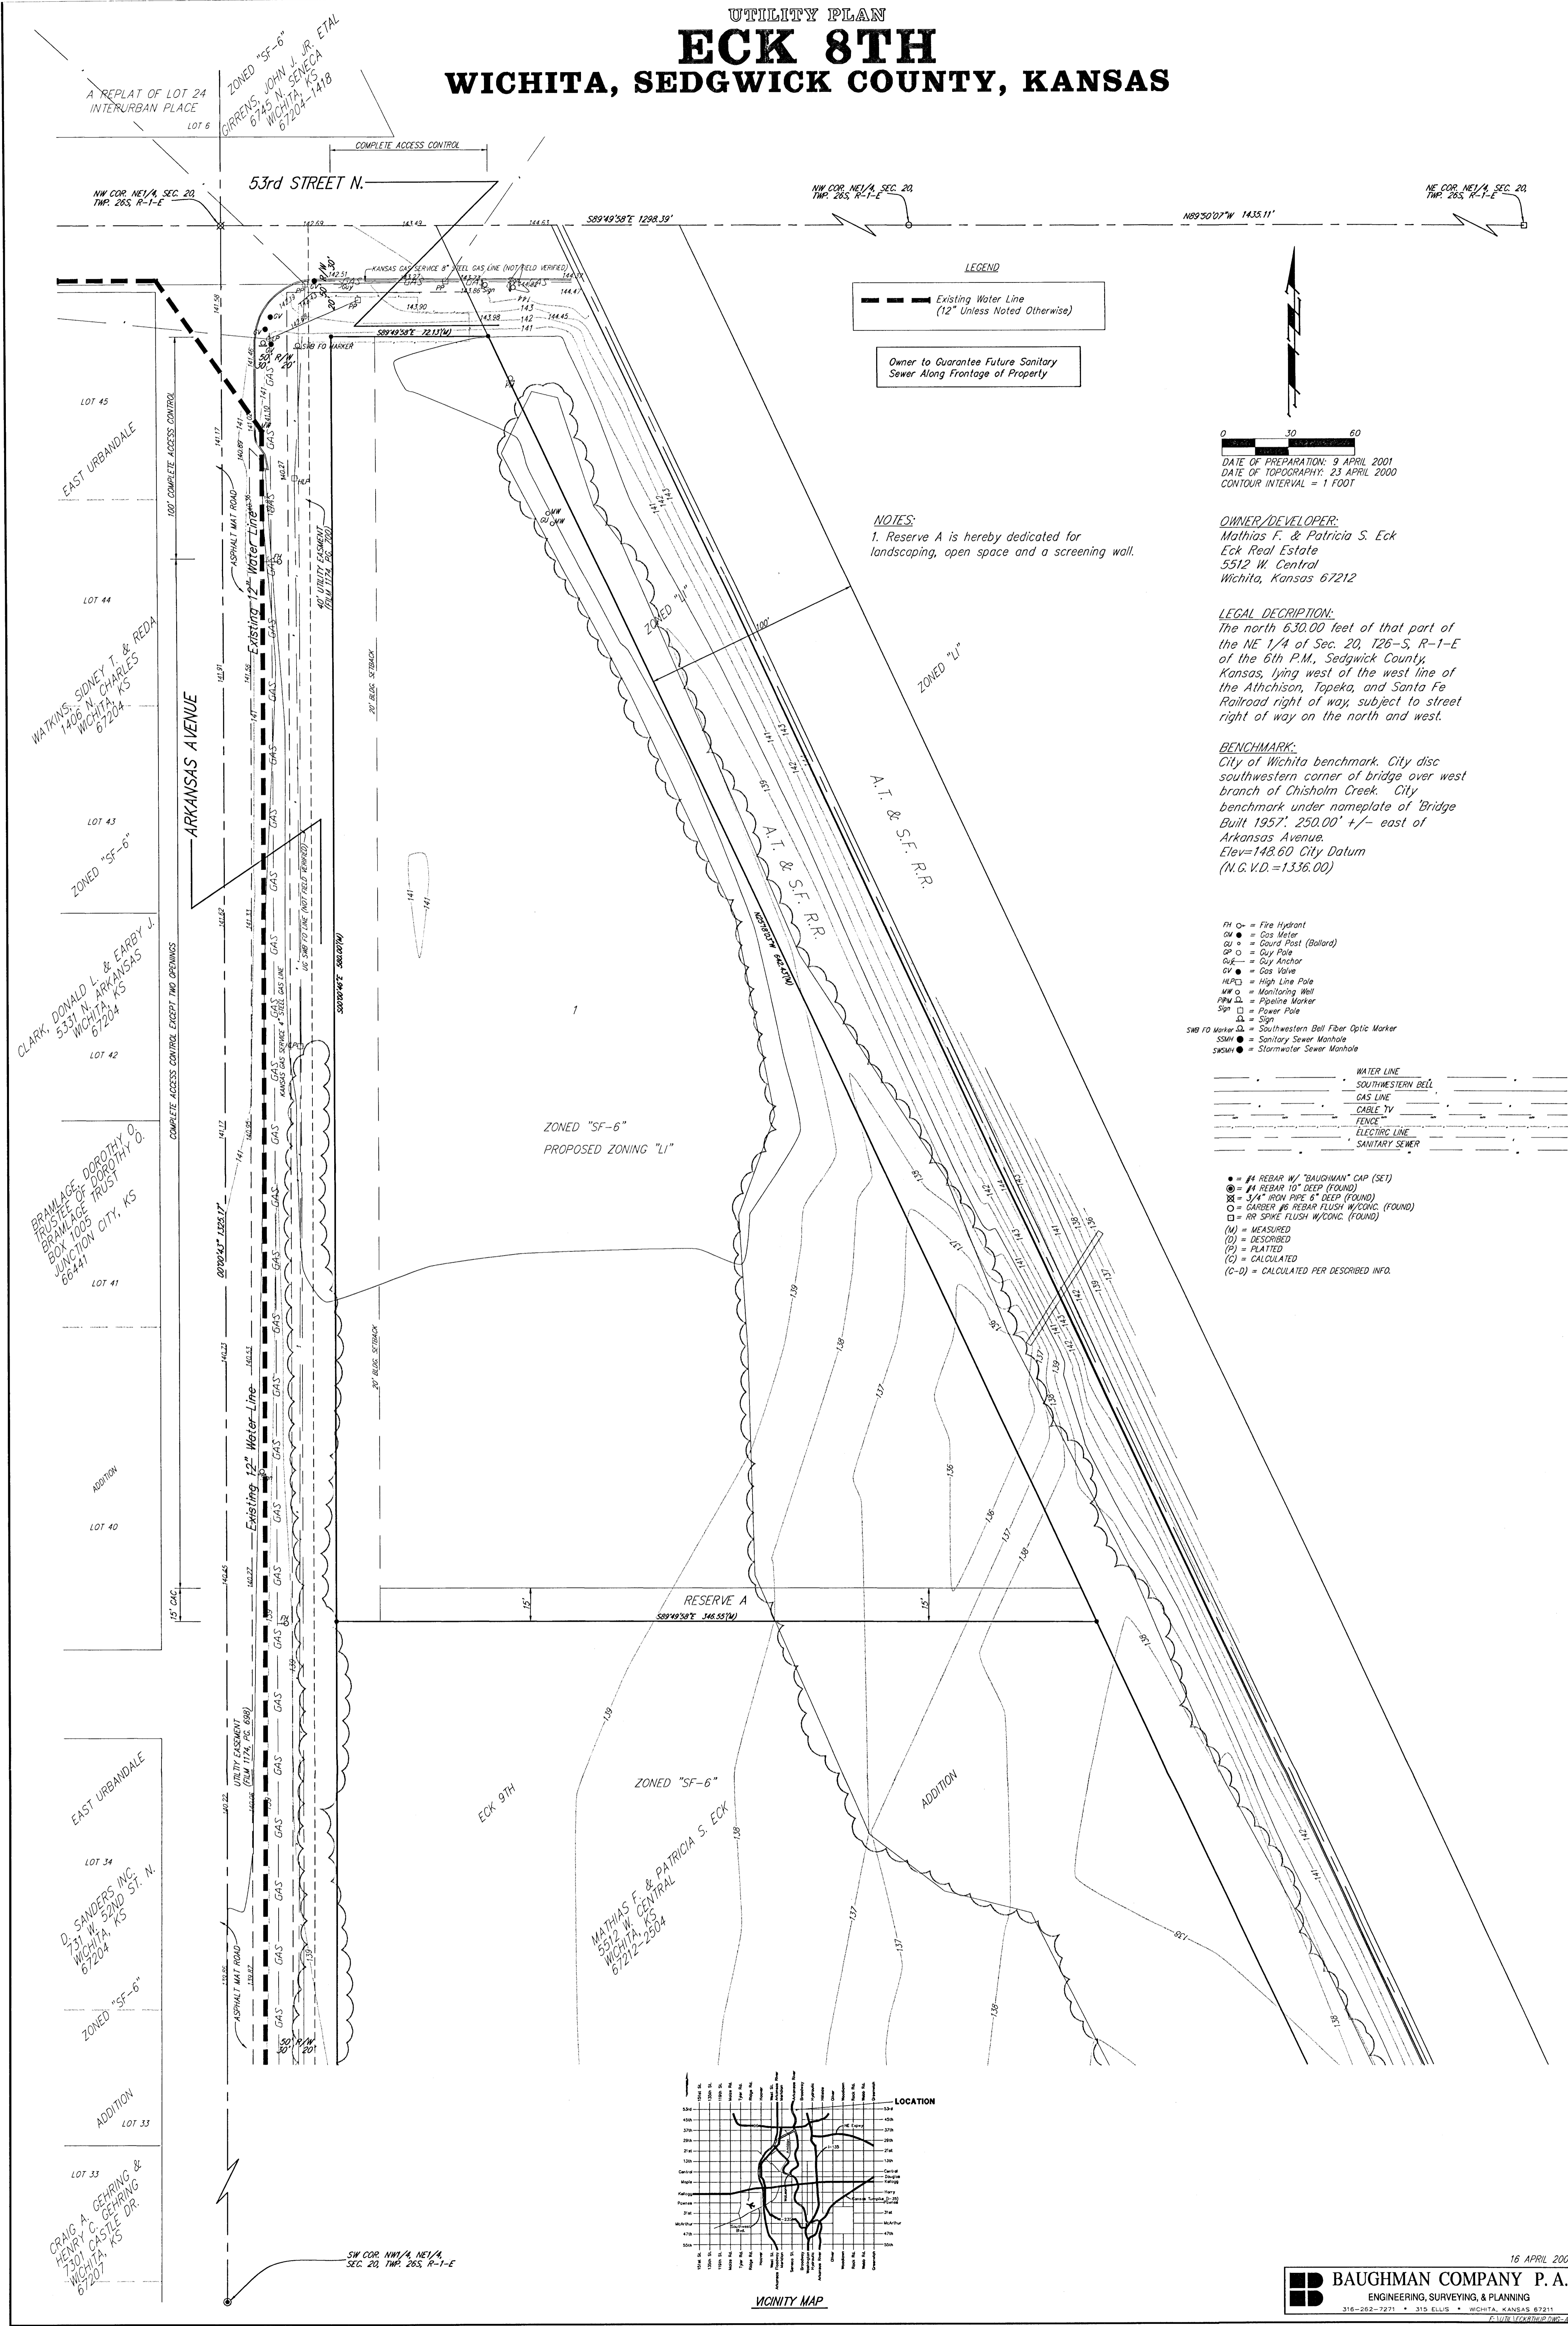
UTILITY PLAN
ECK 8TH
WICHITA, SEDGWICK COUNTY, KANSAS

A REPLAT OF LOT 24
INTERURBAN PLACE
LOT 6

ZONED "SF-6"
GIRRENS, JOHN J. JR. ETAL
6745 N. SENECA
WICHITA, KS
67204-1418

COMPLETE ACCESS CONTROL

53rd STREET N.

NW COR. NE1/4, SEC. 20, TWP. 26S, R-1-E

NW COR. NE1/4, SEC. 20, TWP. 26S, R-1-E

NE COR. NE1/4, SEC. 20, TWP. 26S, R-1-E

S89°49'58"E 1298.39'

N89°50'07"W 1435.11'

KANSAS GAS SERVICE 8" STEEL GAS LINE (NOT FIELD VERIFIED)

S89°49'58"E 72.13'(W)

SWB FO MARKER

LEGEND
Existing Water Line (12" Unless Noted Otherwise)

Owner to Guarantee Future Sanitary Sewer Along Frontage of Property

0 30 60
DATE OF PREPARATION: 9 APRIL 2001
DATE OF TOPOGRAPHY: 23 APRIL 2000
CONTOUR INTERVAL = 1 FOOT

NOTES:
1. Reserve A is hereby dedicated for landscaping, open space and a screening wall.

OWNER/DEVELOPER:
Mathias F. & Patricia S. Eck
Eck Real Estate
5512 W. Central
Wichita, Kansas 67212

LEGAL DESCRIPTION:
The north 630.00 feet of that part of the NE 1/4 of Sec. 20, T26-S, R-1-E of the 6th P.M., Sedgwick County, Kansas, lying west of the west line of the Athchison, Topeka, and Santa Fe Railroad right of way, subject to street right of way on the north and west.

BENCHMARK:
City of Wichita benchmark. City disc southwestern corner of bridge over west branch of Chisholm Creek. City benchmark under nameplate of 'Bridge Built 1957'. 250.00' +/- east of Arkansas Avenue.
Elev=148.60 City Datum
(N.G.V.D.=1336.00)

FH = Fire Hydrant
GM = Gas Meter
GU = Gourd Post (Bollard)
GP = Guy Pole
GuA = Guy Anchor
GV = Gas Valve
HLP = High Line Pole
MW = Monitoring Well
PIPM = Pipeline Marker
PP = Power Pole
Sign = Sign
SWB FO Marker = Southwestern Bell Fiber Optic Marker
SSMH = Sanitary Sewer Manhole
SWSMH = Stormwater Sewer Manhole

WATER LINE
SOUTHWESTERN BELL
GAS LINE
CABLE TV
FENCE
ELECTRIC LINE
SANITARY SEWER

● = #4 REBAR W/ "BAUGHMAN" CAP (SET)
◉ = #4 REBAR 10" DEEP (FOUND)
⊠ = 3/4" IRON PIPE 6" DEEP (FOUND)
○ = GARBER #6 REBAR FLUSH W/CONC. (FOUND)
□ = RR SPIKE FLUSH W/CONC. (FOUND)
(M) = MEASURED
(D) = DESCRIBED
(P) = PLATTED
(C) = CALCULATED
(C-D) = CALCULATED PER DESCRIBED INFO.

LOT 45
EAST URBANDALE
100' COMPLETE ACCESS CONTROL
ASPHALT MAT ROAD
Existing 12" Water Line
40' UTILITY EASEMENT (FILM 1174, PG. 700)
20' BLDG. SETBACK
LOT 44
WATKINS, SIDNEY T. & REDA
1406 N. CHARLES
WICHITA, KS
67204
ARKANSAS AVENUE
LOT 43
ZONED "SF-6"
CLARK, DONALD L. & EARBY J.
5331 N. ARKANSAS
WICHITA, KS
67204
LOT 42
COMPLETE ACCESS CONTROL EXCEPT TWO OPENINGS
U/G SWB FO LINE (NOT FIELD VERIFIED)
KANSAS GAS SERVICE 4" STEEL GAS LINE
S00°00'46"E 590.00'(W)
BRAMLAGE, DOROTHY O.
TRUSTEE OF DOROTHY O.
BRAMLAGE TRUST
BOX 1005
JUNCTION CITY, KS
66441
LOT 41
00°00'43" 1325.17'
ADDITION
LOT 40
Existing 12" Water Line
15' CALC.
ZONED "LI"
100'
ZONED "LI"
A.T. & S.F. R.R.
A.T. & S.F. R.R.
N25°35'31"W 642.37'(W)
1
ZONED "SF-6"
PROPOSED ZONING "LI"
RESERVE A
S89°49'58"E 346.55'(W)
15'
15'
UTILITY EASEMENT (FILM 1174, PG. 698)
EAST URBANDALE
LOT 34
D. SANDERS INC.
731 W. 52ND ST. N.
WICHITA, KS
67204
ZONED "SF-6"
ECK 9TH
ZONED "SF-6"
ADDITION
MATHIAS F. & PATRICIA S. ECK
5512 W. CENTRAL
WICHITA, KS
67212-2504
ASPHALT MAT ROAD
50' R/W
30' 20'
ADDITION
LOT 33
LOT 33
CRAIG A. GEHRING &
HENRY C. GEHRING
7301 CASTLE DR.
WICHITA, KS
67207
SW COR. NW1/4, NE1/4, SEC. 20, TWP. 26S, R-1-E
LOCATION
VICINITY MAP
16 APRIL 200
BAUGHMAN COMPANY P.A.
ENGINEERING, SURVEYING, & PLANNING
316-262-7271 • 315 ELLIS • WICHITA, KANSAS 67211